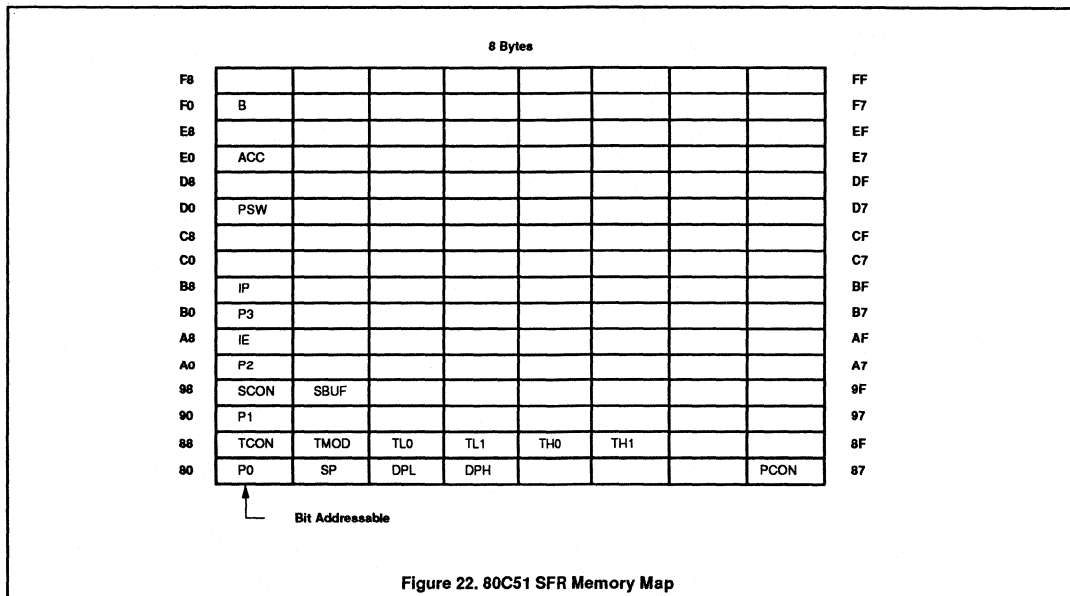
8 Bytes

| | | | | | | | | | |
|---|---|---|---|---|---|---|---|---|---|
| F8 | | | | | | | | | FF |
| F0 | B | | | | | | | | F7 |
| E8 | | | | | | | | | EF |
| E0 | ACC | | | | | | | | E7 |
| D8 | | | | | | | | | DF |
| D0 | PSW | | | | | | | | D7 |
| C8 | | | | | | | | | CF |
| C0 | | | | | | | | | C7 |
| B8 | IP | | | | | | | | BF |
| B0 | P3 | | | | | | | | B7 |
| A8 | IE | | | | | | | | AF |
| A0 | P2 | | | | | | | | A7 |
| 98 | SCON | SBUF | | | | | | | 9F |
| 90 | P1 | | | | | | | | 97 |
| 88 | TCON | TMOD | TL0 | TL1 | TH0 | TH1 | | | 8F |
| 80 | P0 | SP | DPL | DPH | | | | PCON | 87 |

Bit Addressable

Figure 22. 80C51 SFR Memory Map